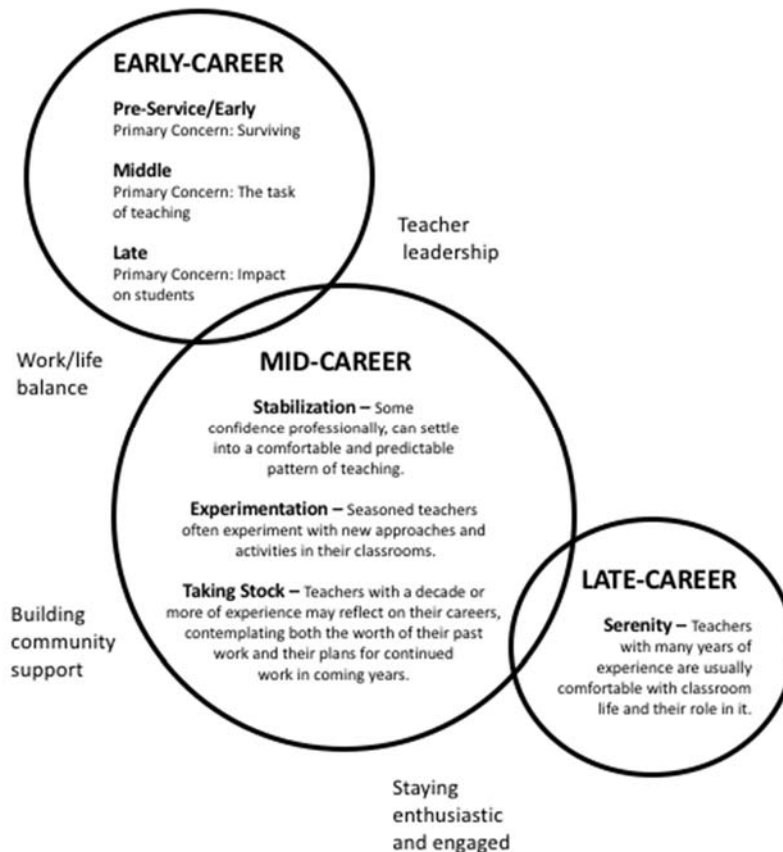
EARLY-CAREER

Pre-Service/Early
Primary Concern: Surviving

Middle
Primary Concern: The task of teaching

Late
Primary Concern: Impact on students

Teacher leadership

Work/life balance

MID-CAREER

Stabilization – Some confidence professionally, can settle into a comfortable and predictable pattern of teaching.

Experimentation – Seasoned teachers often experiment with new approaches and activities in their classrooms.

Taking Stock – Teachers with a decade or more of experience may reflect on their careers, contemplating both the worth of their past work and their plans for continued work in coming years.

Building community support

LATE-CAREER

Serenity – Teachers with many years of experience are usually comfortable with classroom life and their role in it.

Staying enthusiastic and engaged